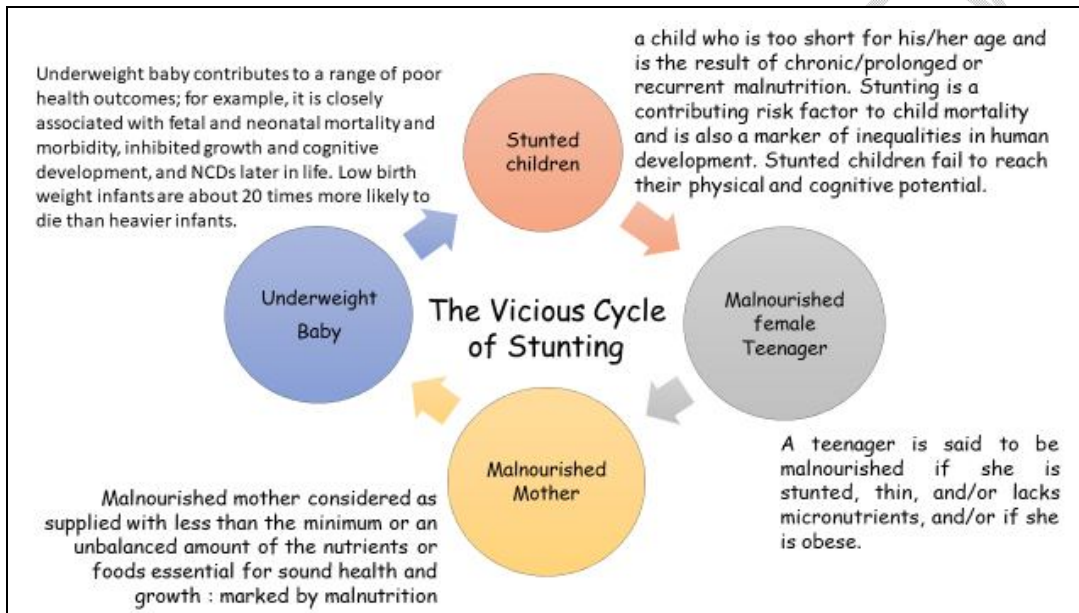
Underweight baby contributes to a range of poor health outcomes; for example, it is closely associated with fetal and neonatal mortality and morbidity, inhibited growth and cognitive development, and NCDs later in life. Low birth weight infants are about 20 times more likely to die than heavier infants.

a child who is too short for his/her age and is the result of chronic/prolonged or recurrent malnutrition. Stunting is a contributing risk factor to child mortality and is also a marker of inequalities in human development. Stunted children fail to reach their physical and cognitive potential.

Stunted children

The Vicious Cycle of Stunting

Underweight Baby

Malnourished female Teenager

Malnourished Mother

A teenager is said to be malnourished if she is stunted, thin, and/or lacks micronutrients, and/or if she is obese.

Malnourished mother considered as supplied with less than the minimum or an unbalanced amount of the nutrients or foods essential for sound health and growth : marked by malnutrition